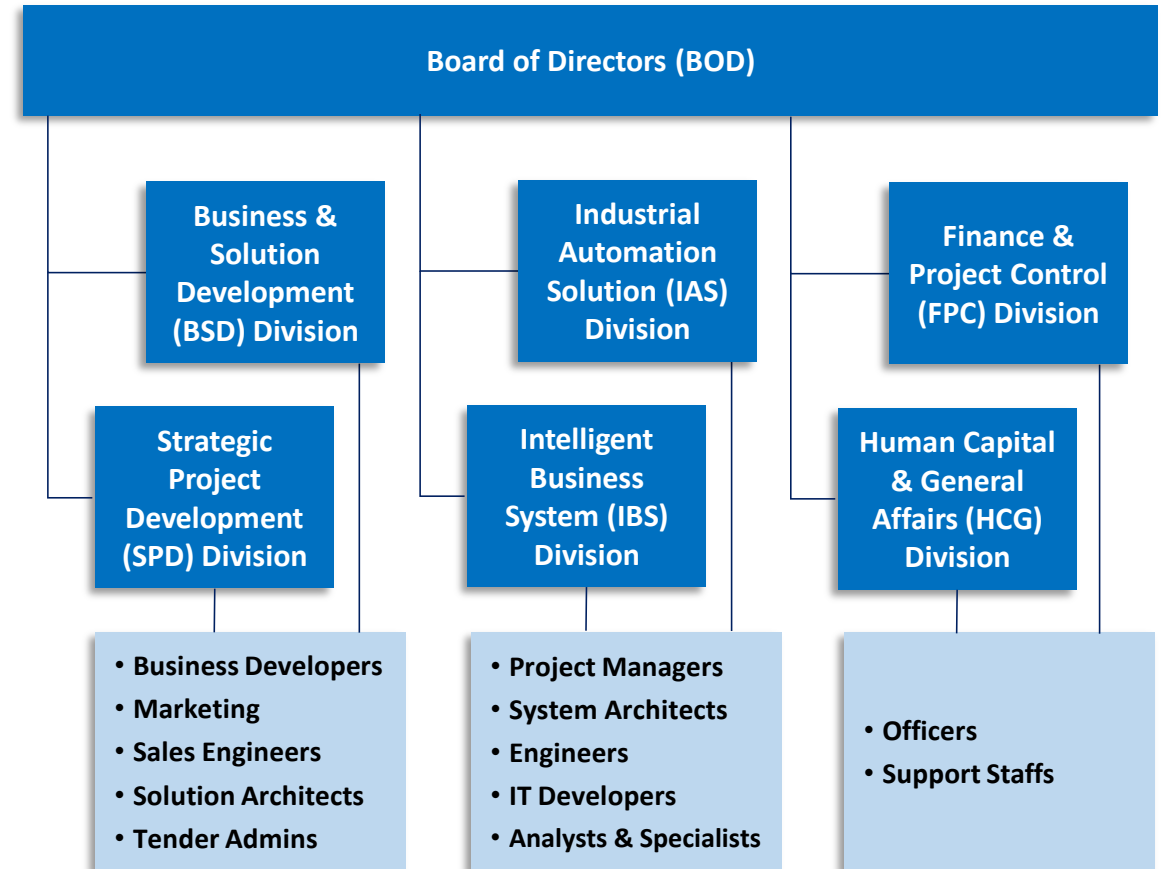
Board of Directors (BOD)

Business & Solution Development (BSD) Division

Industrial Automation Solution (IAS) Division

Finance & Project Control (FPC) Division

Strategic Project Development (SPD) Division

Intelligent Business System (IBS) Division

Human Capital & General Affairs (HCG) Division

• Business Developers
• Marketing
• Sales Engineers
• Solution Architects
• Tender Admins

• Project Managers
• System Architects
• Engineers
• IT Developers
• Analysts & Specialists

• Officers
• Support Staffs